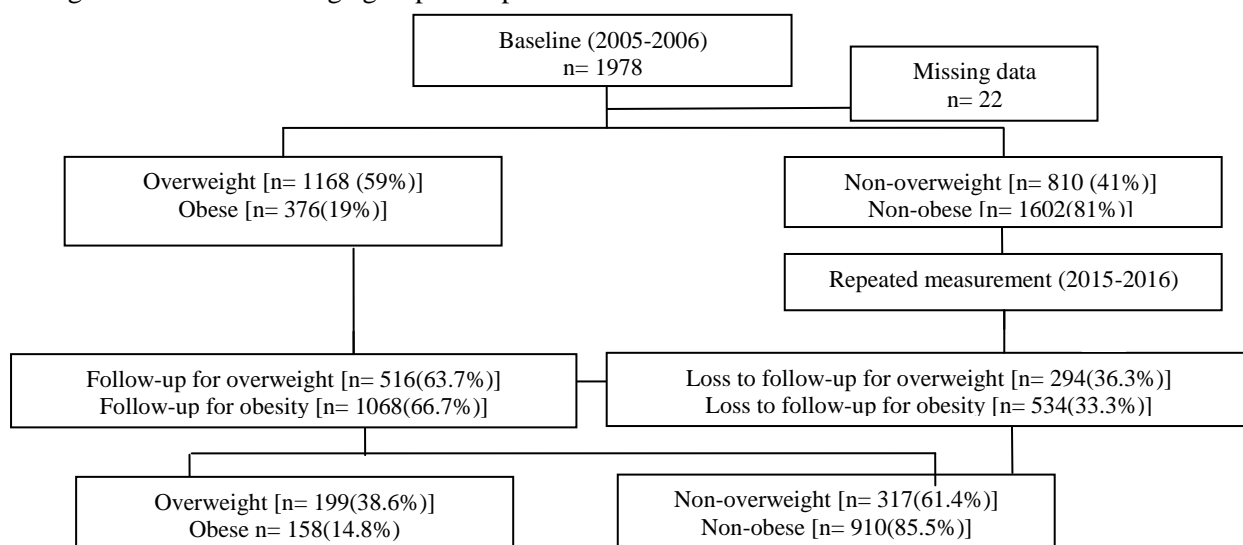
Baseline (2005-2006)
n= 1978

Missing data
n= 22

Overweight [n= 1168 (59%)]
Obese [n= 376(19%)]

Non-overweight [n= 810 (41%)]
Non-obese [n= 1602(81%)]

Repeated measurement (2015-2016)

Follow-up for overweight [n= 516(63.7%)]
Follow-up for obesity [n= 1068(66.7%)]

Loss to follow-up for overweight [n= 294(36.3%)]
Loss to follow-up for obesity [n= 534(33.3%)]

Overweight [n= 199(38.6%)]
Obese n= 158(14.8%)

Non-overweight [n= 317(61.4%)]
Non-obese [n= 910(85.5%)]